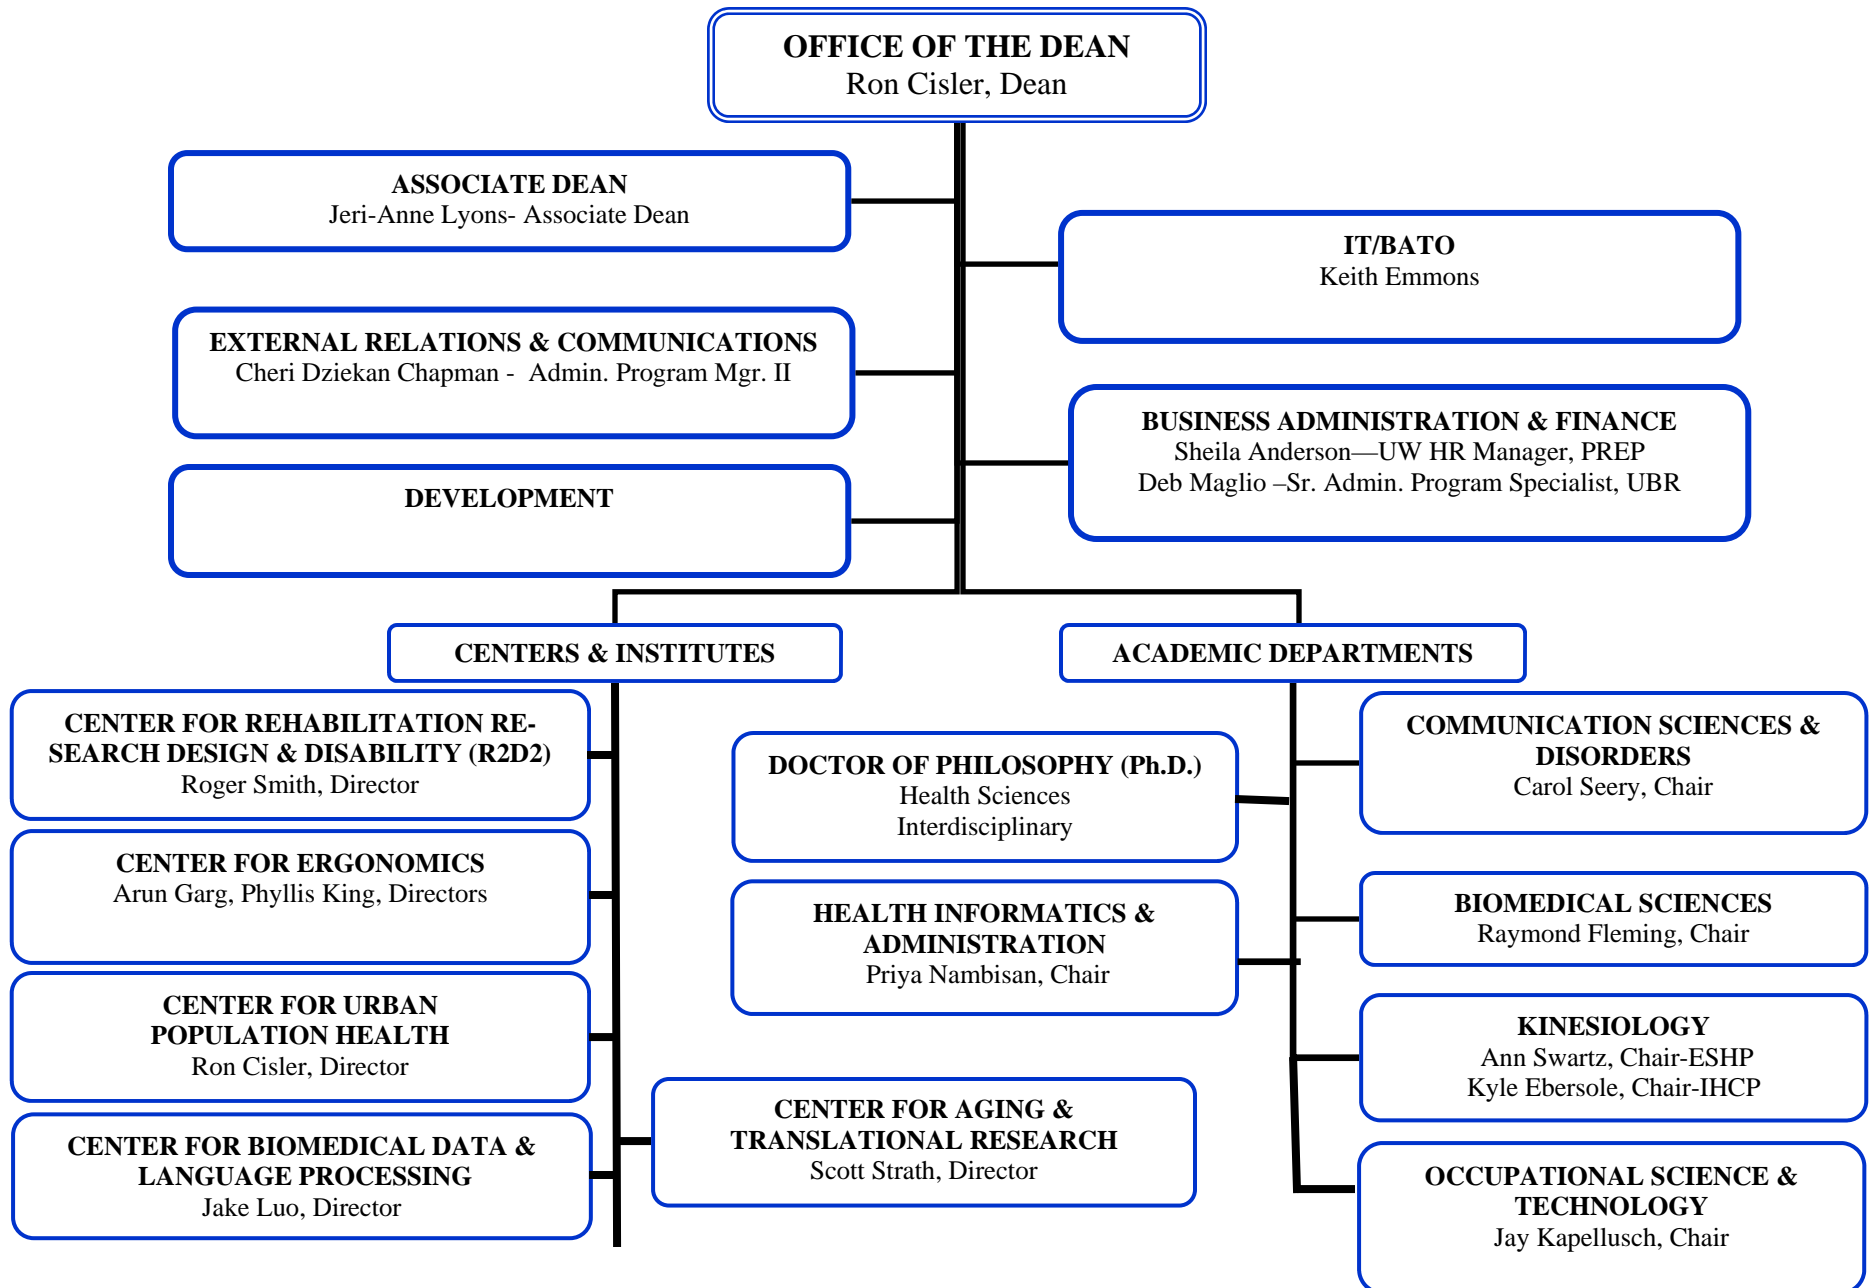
OFFICE OF THE DEAN
Ron Cisler, Dean

ASSOCIATE DEAN
Jeri-Anne Lyons- Associate Dean

IT/BATO
Keith Emmons

EXTERNAL RELATIONS & COMMUNICATIONS
Cheri Dziekan Chapman - Admin. Program Mgr. II

BUSINESS ADMINISTRATION & FINANCE
Sheila Anderson—UW HR Manager, PREP
Deb Maglio –Sr. Admin. Program Specialist, UBR

DEVELOPMENT

CENTERS & INSTITUTES

ACADEMIC DEPARTMENTS

CENTER FOR REHABILITATION RESEARCH DESIGN & DISABILITY (R2D2)
Roger Smith, Director

DOCTOR OF PHILOSOPHY (Ph.D.)
Health Sciences
Interdisciplinary

COMMUNICATION SCIENCES & DISORDERS
Carol Seery, Chair

CENTER FOR ERGONOMICS
Arun Garg, Phyllis King, Directors

HEALTH INFORMATICS & ADMINISTRATION
Priya Nambisan, Chair

BIOMEDICAL SCIENCES
Raymond Fleming, Chair

CENTER FOR URBAN POPULATION HEALTH
Ron Cisler, Director

KINESIOLOGY
Ann Swartz, Chair-ESHP
Kyle Ebersole, Chair-IHCP

CENTER FOR BIOMEDICAL DATA & LANGUAGE PROCESSING
Jake Luo, Director

CENTER FOR AGING & TRANSLATIONAL RESEARCH
Scott Strath, Director

OCCUPATIONAL SCIENCE & TECHNOLOGY
Jay Kapellusch, Chair